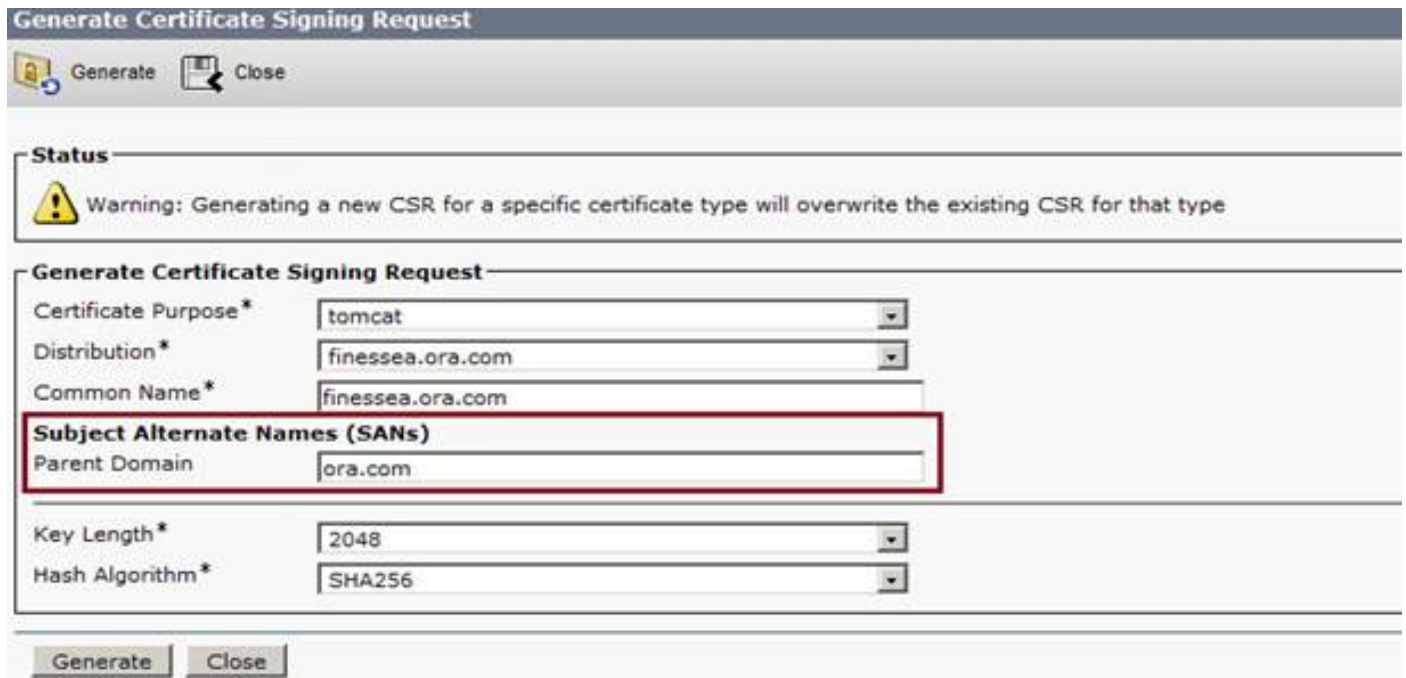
Generate Certificate Signing Request

Generate Close

Status

Warning: Generating a new CSR for a specific certificate type will overwrite the existing CSR for that type

Generate Certificate Signing Request

Certificate Purpose* tomcat

Distribution* finessea.ora.com

Common Name* finessea.ora.com

Subject Alternate Names (SANs)

Parent Domain ora.com

Key Length* 2048

Hash Algorithm* SHA256

Generate Close